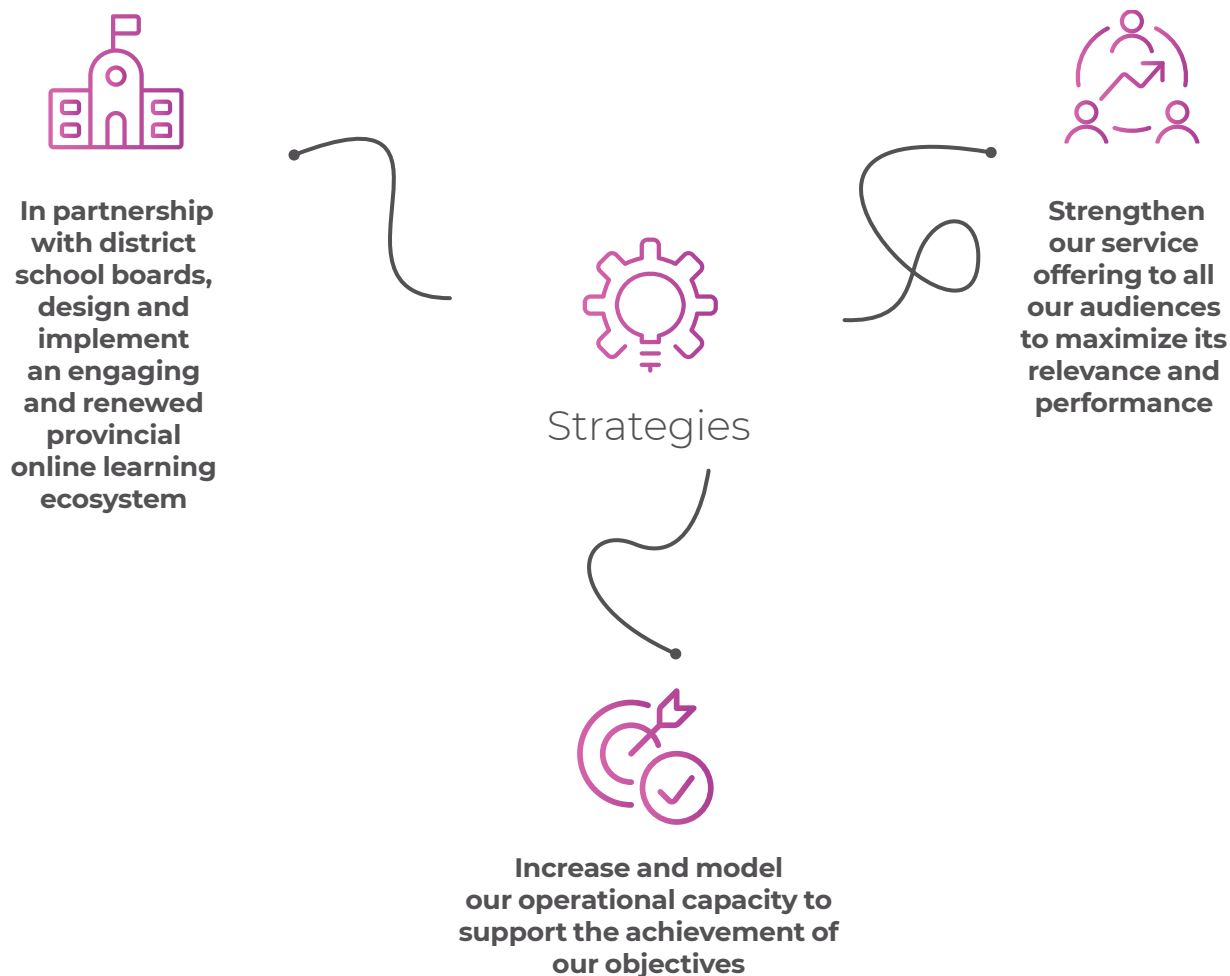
In partnership with district school boards, design and implement an engaging and renewed provincial online learning ecosystem

Strategies

Strengthen our service offering to all our audiences to maximize its relevance and performance

Increase and model our operational capacity to support the achievement of our objectives